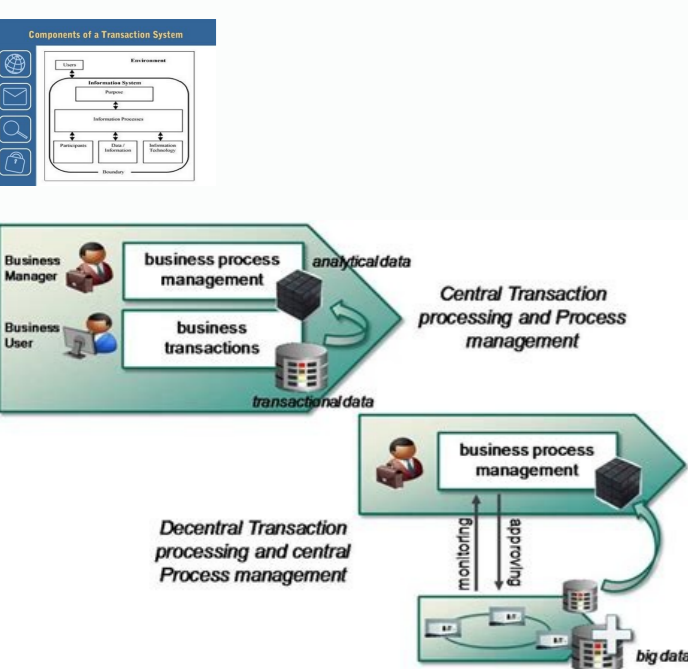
Components of a Transaction System

Environment

Users

Information System

Purpose

Information Processes

Participants

Data / Information

Information Technology

Boundary

Business Manager

Business User

business process management

business transactions

analytical data

transactional data

Central Transaction processing and Process management

business process management

monitoring

approving

Decentral Transaction processing and central Process management

big data